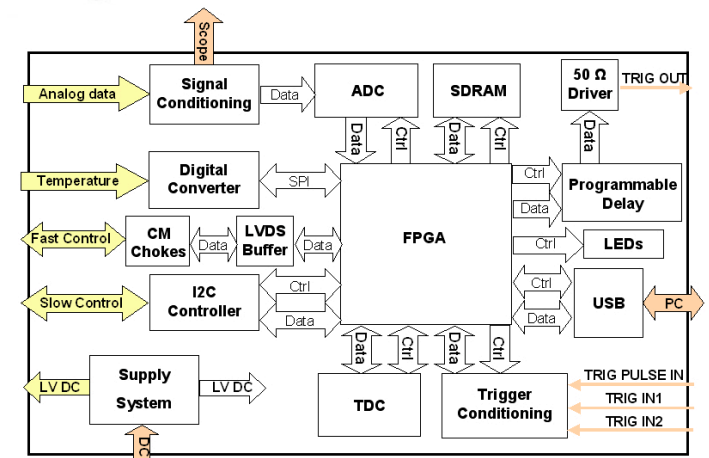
Scope

Analog data

Signal Conditioning

Data

ADC

SDRAM

50 Ω Driver

TRIG OUT

Data

Ctrl

Data

Ctrl

Data

Temperature

Digital Converter

SPI

Ctrl

Programmable Delay

Data

Fast Control

CM Chokes

Data

LVDS Buffer

Data

FPGA

Ctrl

LEDs

Ctrl

USB

PC

Slow Control

I2C Controller

Ctrl

Data

Data

Data

Ctrl

Data

Ctrl

LV DC

Supply System

LV DC

TDC

Trigger Conditioning

TRIG PULSE IN

TRIG IN1

TRIG IN2

DC